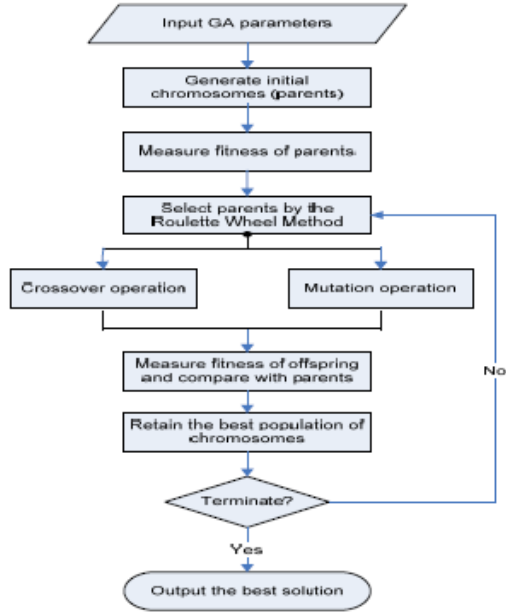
Input GA parameters

Generate initial chromosomes (parents)

Measure fitness of parents

Select parents by the Roulette Wheel Method

Crossover operation

Mutation operation

Measure fitness of offspring and compare with parents

Retain the best population of chromosomes

Terminate?

No

Yes

Output the best solution